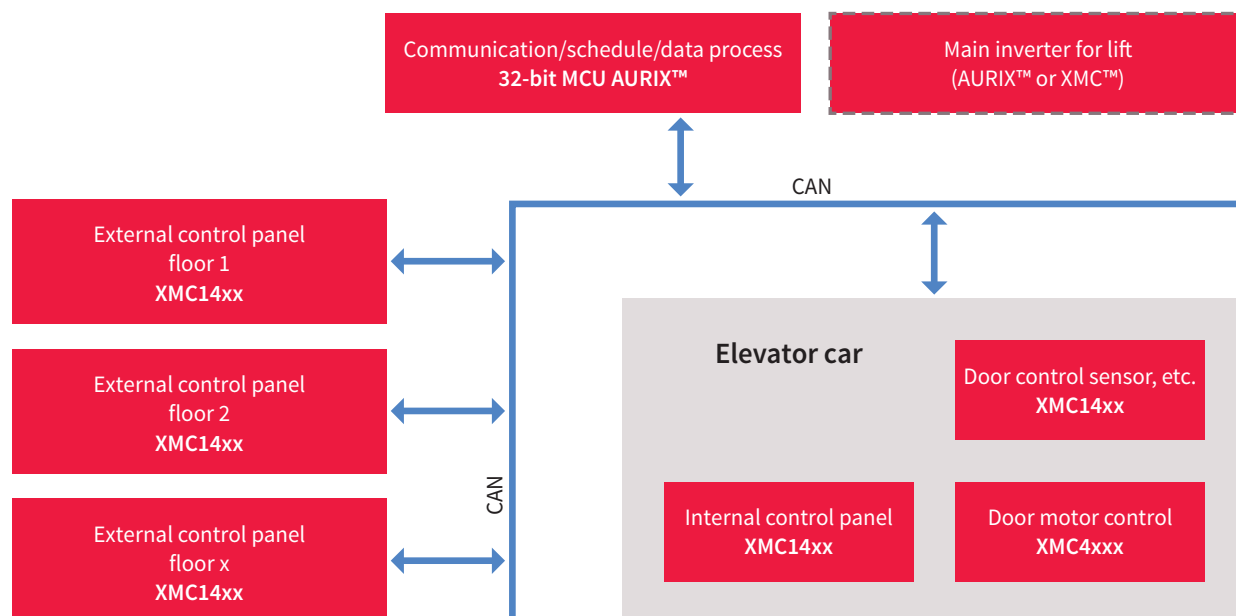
Communication/schedule/data process
32-bit MCU AURIX™

Main inverter for lift
(AURIX™ or XMC™)

CAN

External control panel
floor 1
XMC14xx

External control panel
floor 2
XMC14xx

External control panel
floor x
XMC14xx

CAN

Elevator car

Door control sensor, etc.
XMC14xx

Internal control panel
XMC14xx

Door motor control
XMC4xxx